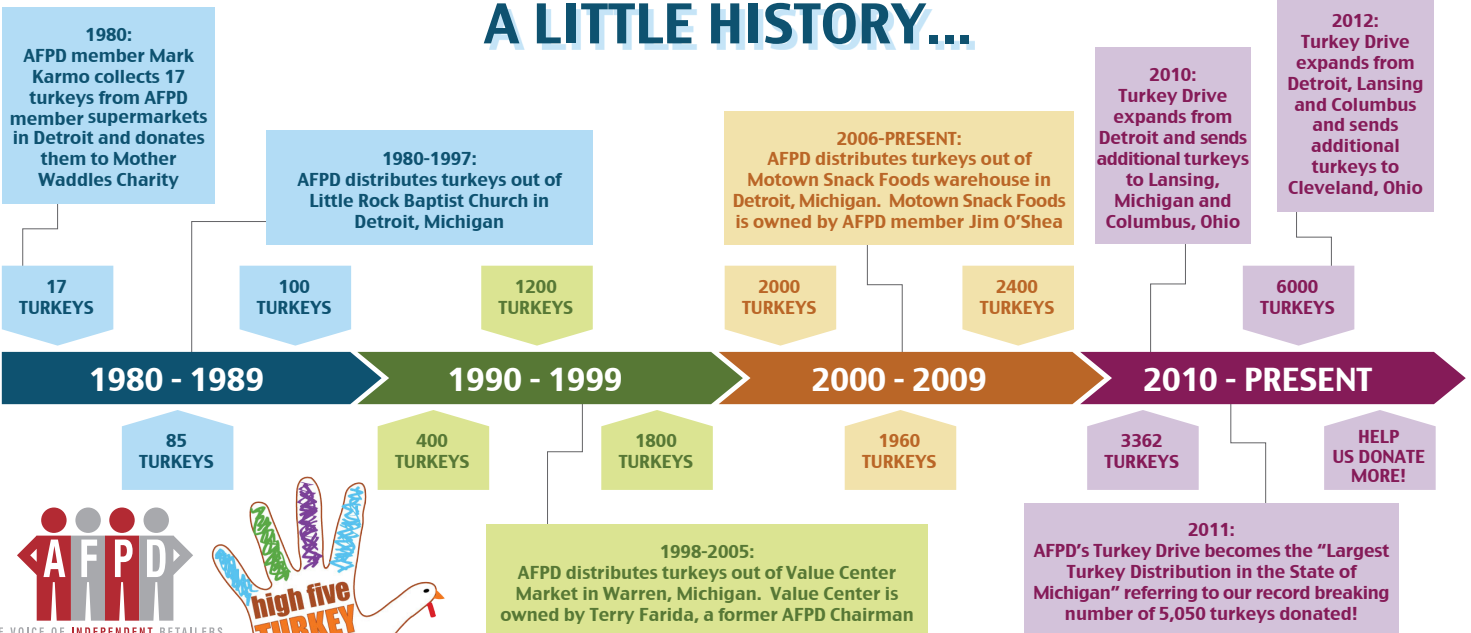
A LITTLE HISTORY...

1980:
AFPD member Mark Karmo collects 17 turkeys from AFPD member supermarkets in Detroit and donates them to Mother Waddles Charity

1980-1997:
AFPD distributes turkeys out of Little Rock Baptist Church in Detroit, Michigan

2006-PRESENT:
AFPD distributes turkeys out of Motown Snack Foods warehouse in Detroit, Michigan. Motown Snack Foods is owned by AFPD member Jim O'Shea

2010:
Turkey Drive expands from Detroit and sends additional turkeys to Lansing, Michigan and Columbus, Ohio

2012:
Turkey Drive expands from Detroit, Lansing and Columbus and sends additional turkeys to Cleveland, Ohio

17 TURKEYS

100 TURKEYS

1200 TURKEYS

2000 TURKEYS

2400 TURKEYS

6000 TURKEYS

1980 - 1989

1990 - 1999

2000 - 2009

2010 - PRESENT

85 TURKEYS

400 TURKEYS

1800 TURKEYS

1960 TURKEYS

3362 TURKEYS

HELP US DONATE MORE!

1998-2005:
AFPD distributes turkeys out of Value Center Market in Warren, Michigan. Value Center is owned by Terry Farida, a former AFPD Chairman

2011:
AFPD's Turkey Drive becomes the "Largest Turkey Distribution in the State of Michigan" referring to our record breaking number of 5,050 turkeys donated!

AFPD
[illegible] VOICE OF INDEPENDENT RETAILERS

high five TURKEY